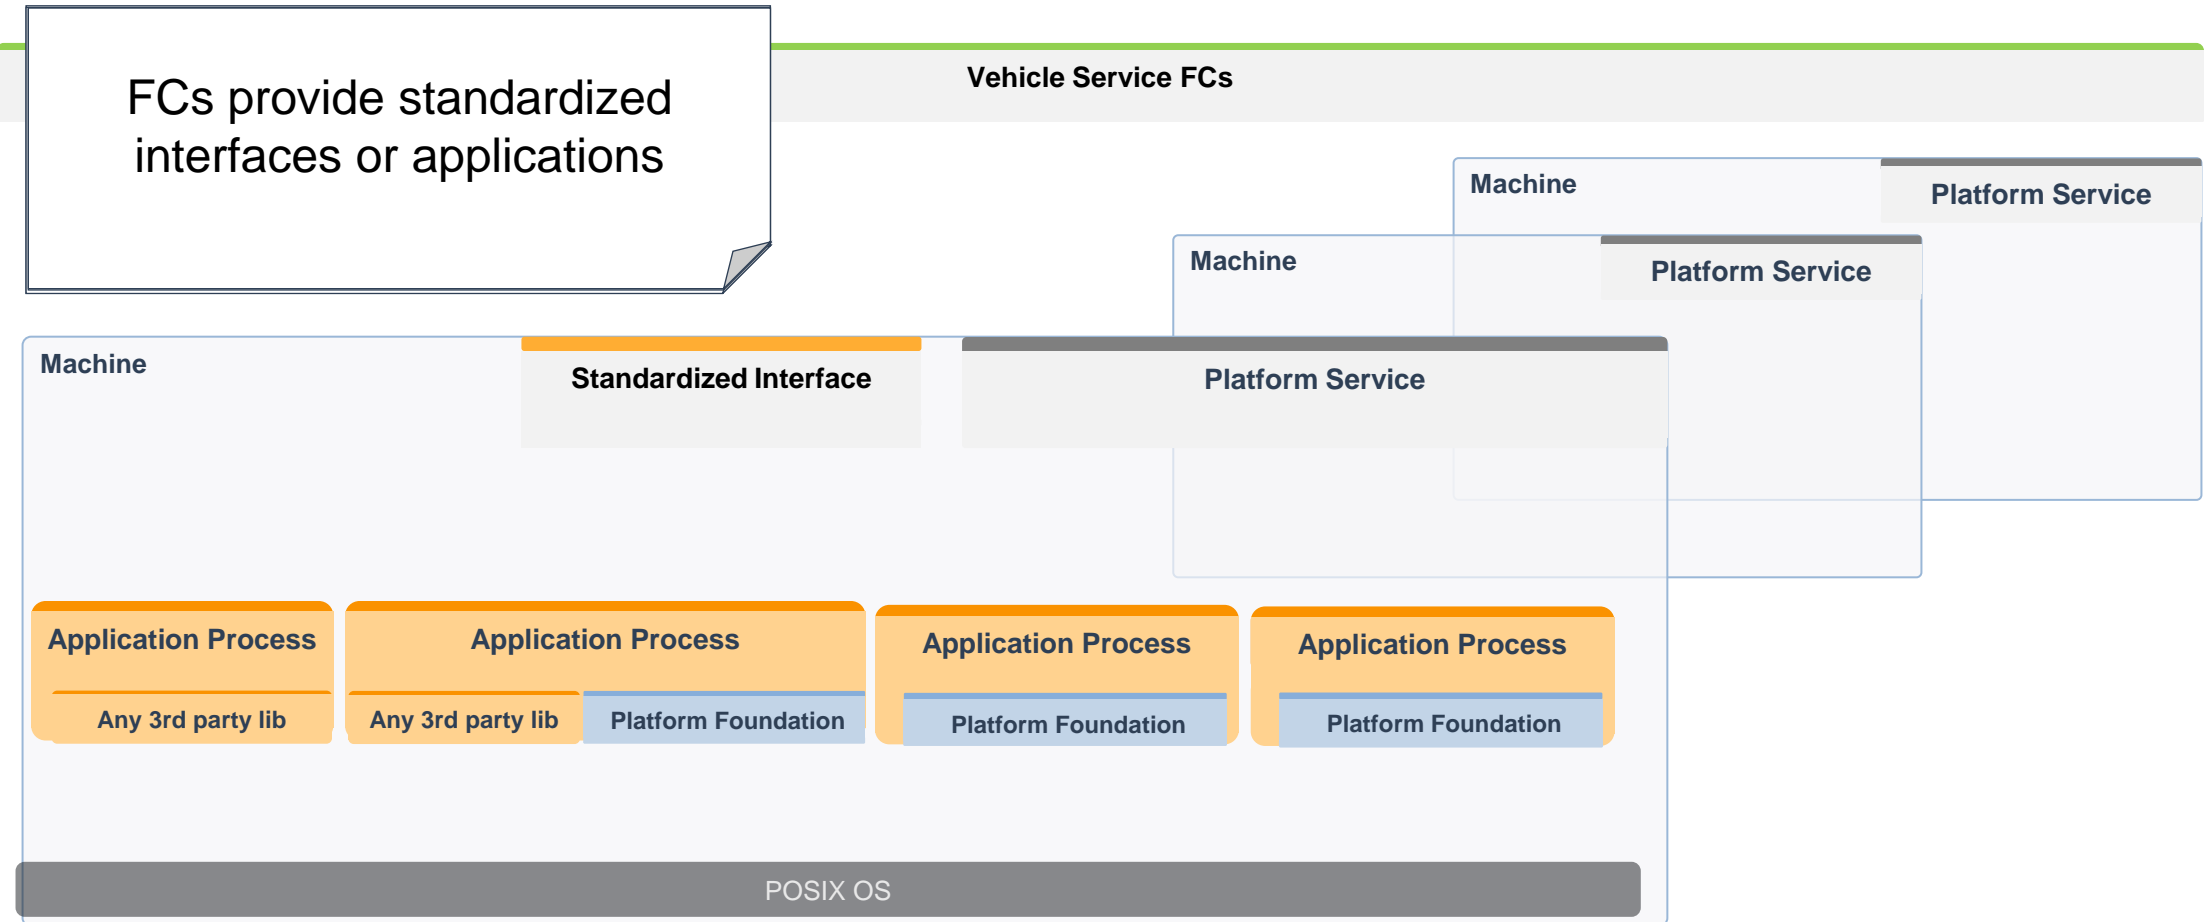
FCs provide standardized interfaces or applications

Vehicle Service FCs

Machine

Platform Service

Machine

Platform Service

Machine

Standardized Interface

Platform Service

Application Process

Any 3rd party lib

Application Process

Any 3rd party lib

Platform Foundation

Application Process

Platform Foundation

Application Process

Platform Foundation

POSIX OS